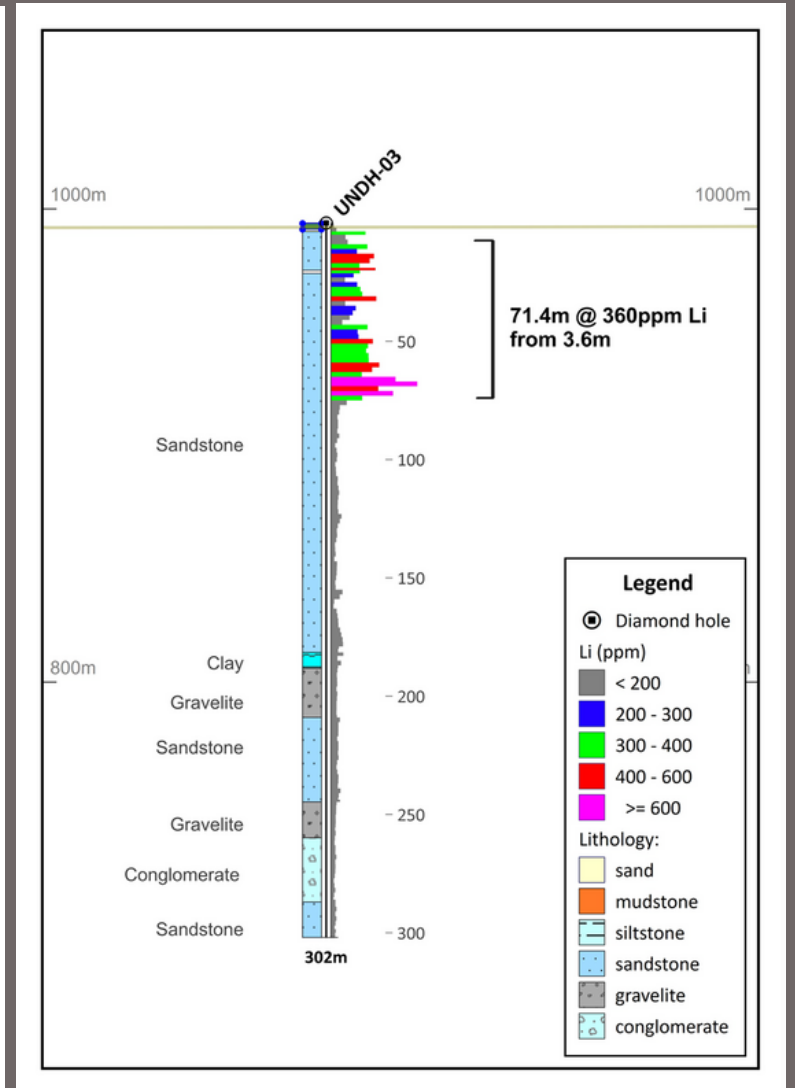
UNDH-03

1000m

1000m

71.4m @ 360ppm Li from 3.6m

- 50

Sandstone

- 100

- 150

800m

Clay

Gravelite

- 200

Sandstone

Gravelite

- 250

Conglomerate

Sandstone

- 300

302m

Legend

Diamond hole

Li (ppm)

< 200

200 - 300

300 - 400

400 - 600

>= 600

Lithology:

sand

mudstone

siltstone

sandstone

gravelite

conglomerate